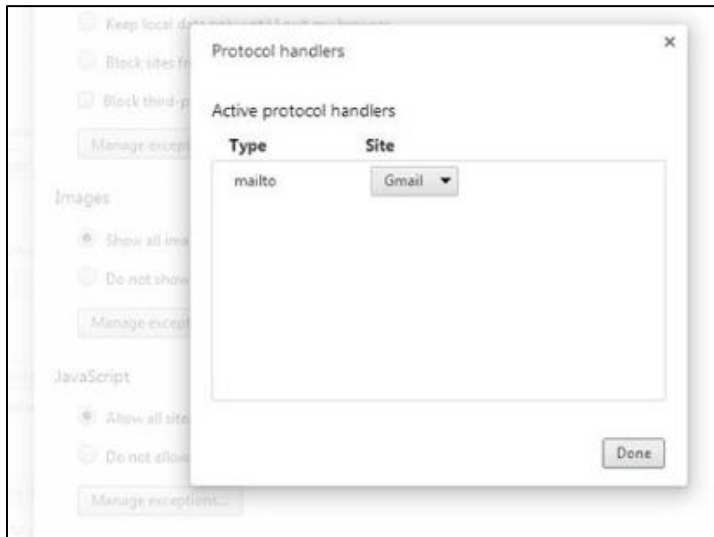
Keep local d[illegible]

Block sites fr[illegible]

Block third-p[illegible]

Manage except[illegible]

Images

Show all ima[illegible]

Do not show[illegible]

Manage except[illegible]

JavaScript

Allow all site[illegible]

Do not allow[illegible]

Manage exceptions...

Protocol handlers

×

Active protocol handlers

| Type | Site |
|---|---|
| mailto | Gmail ▼ |

Done